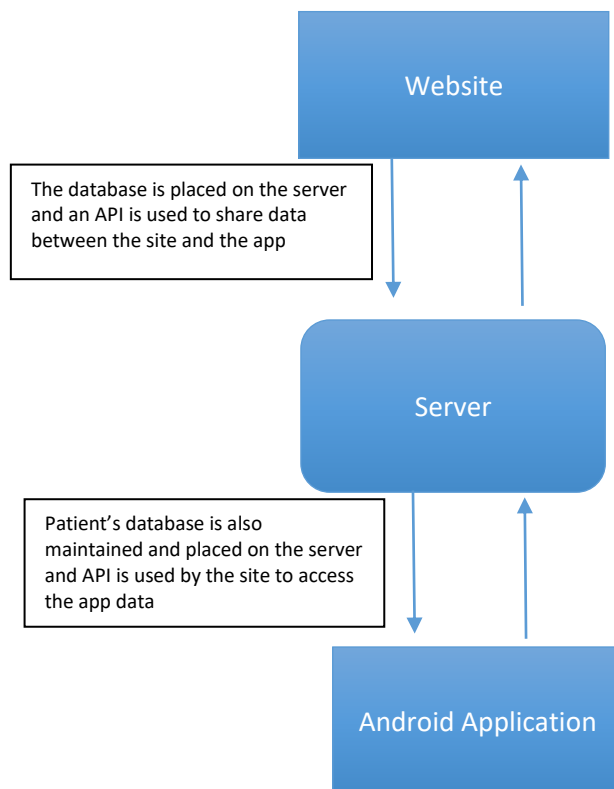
Website

The database is placed on the server and an API is used to share data between the site and the app

Server

Patient’s database is also maintained and placed on the server and API is used by the site to access the app data

Android Application